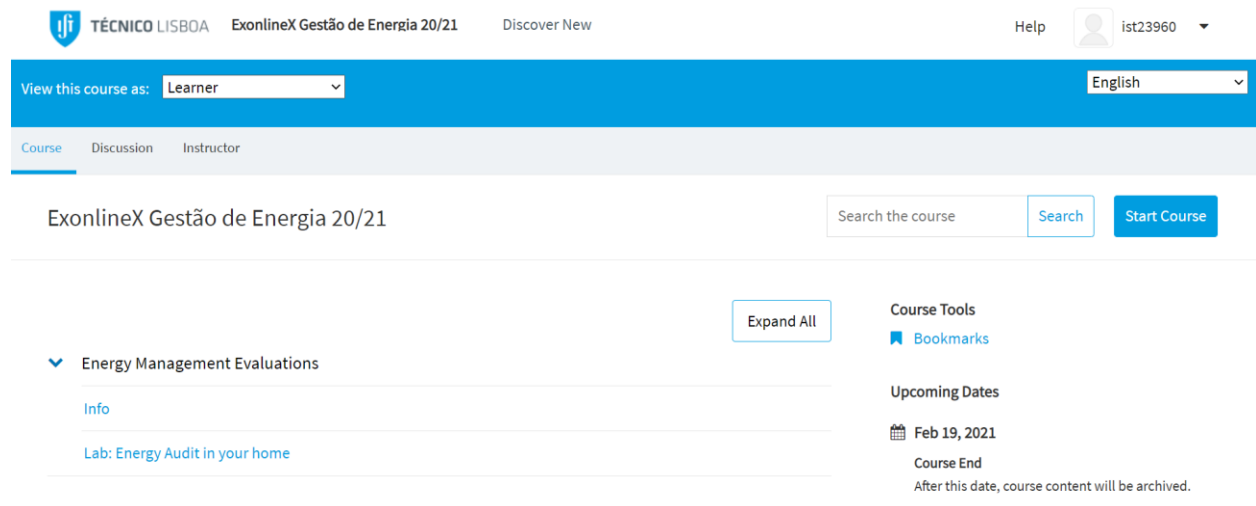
TÉCNICO LISBOA ExonlineX Gestão de Energia 20/21 Discover New

Help ist23960

View this course as: Learner

English

Course Discussion Instructor

ExonlineX Gestão de Energia 20/21

Search the course Search Start Course

Expand All

Energy Management Evaluations

Info

Lab: Energy Audit in your home

Course Tools

Bookmarks

Upcoming Dates

Feb 19, 2021

Course End

After this date, course content will be archived.